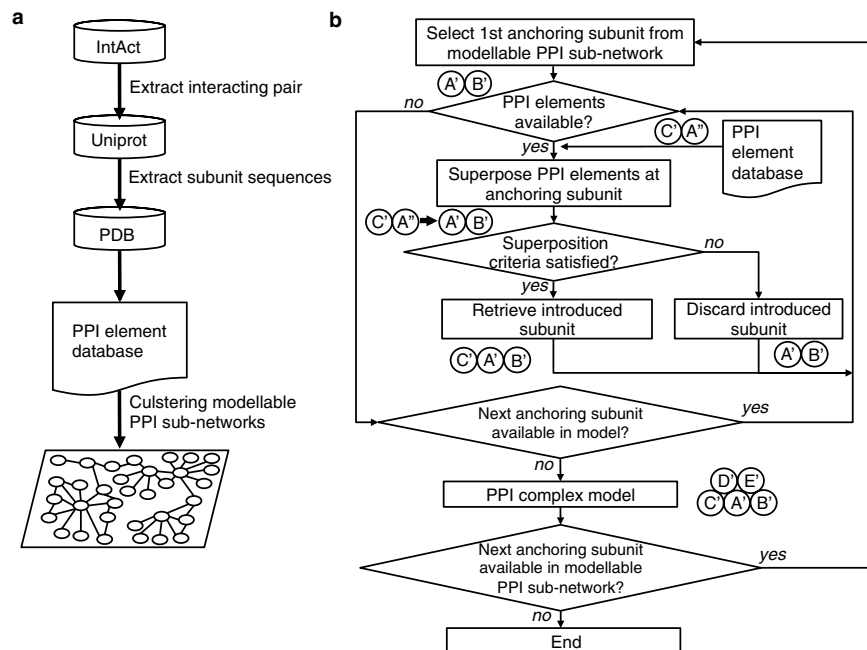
a

IntAct

Extract interacting pair

Uniprot

Extract subunit sequences

PDB

PPI element database

Culstering modellable PPI sub-networks

b

Select 1st anchoring subunit from modellable PPI sub-network

A' B'

no

PPI elements available?

C' A"

PPI element database

yes

Superpose PPI elements at anchoring subunit

C' A" A' B'

Superposition criteria satisfied?

no

yes

Retrieve introduced subunit

Discard introduced subunit

C' A' B'

A' B'

Next anchoring subunit available in model?

yes

no

PPI complex model

D' E' C' A' B'

Next anchoring subunit available in modellable PPI sub-network?

yes

no

End